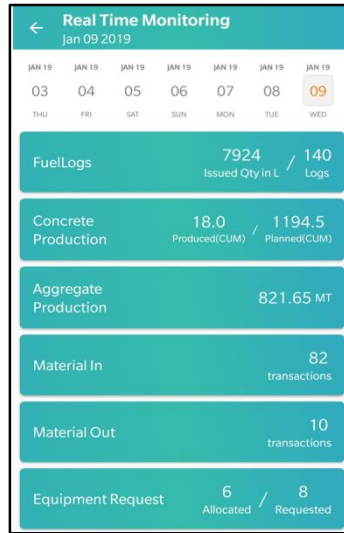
← Real Time Monitoring
Jan 09 2019

| JAN 19 | JAN 19 | JAN 19 | JAN 19 | JAN 19 | JAN 19 | JAN 19 |
|---|---|---|---|---|---|---|
| 03 | 04 | 05 | 06 | 07 | 08 | 09 |
| THU | FRI | SAT | SUN | MON | TUE | WED |

FuelLogs 7924 Issued Qty in L / 140 Logs

Concrete Production 18.0 Produced(CUM) / 1194.5 Planned(CUM)

Aggregate Production 821.65 MT

Material In 82 transactions

Material Out 10 transactions

Equipment Request 6 Allocated / 8 Requested